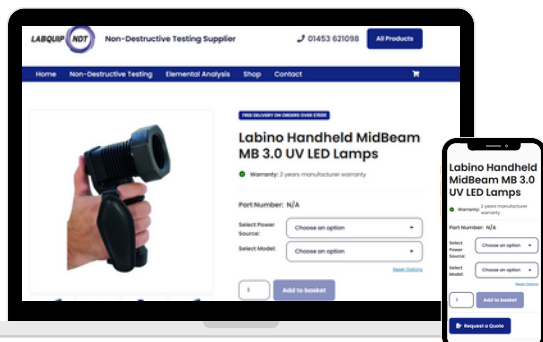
LABQUIP NDT

Non-Destructive Testing Supplier

01453 621098

All Products

Home Non-Destructive Testing Elemental Analysis Shop Contact

FREE DELIVERY ON ORDERS OVER £1000

Labino Handheld MidBeam MB 3.0 UV LED Lamps

Warranty: 2 years manufacturer warranty

Part Number: N/A

Select Power Source:

Choose an option

Select Model:

Choose an option

Reset Options

1

Add to basket

Labino Handheld MidBeam MB 3.0 UV LED Lamps

Warranty: 2 years manufacturer warranty

Select Power Source:

Choose an option

Select Model:

Choose an option

Reset Options

1

Add to basket

Request a Quote